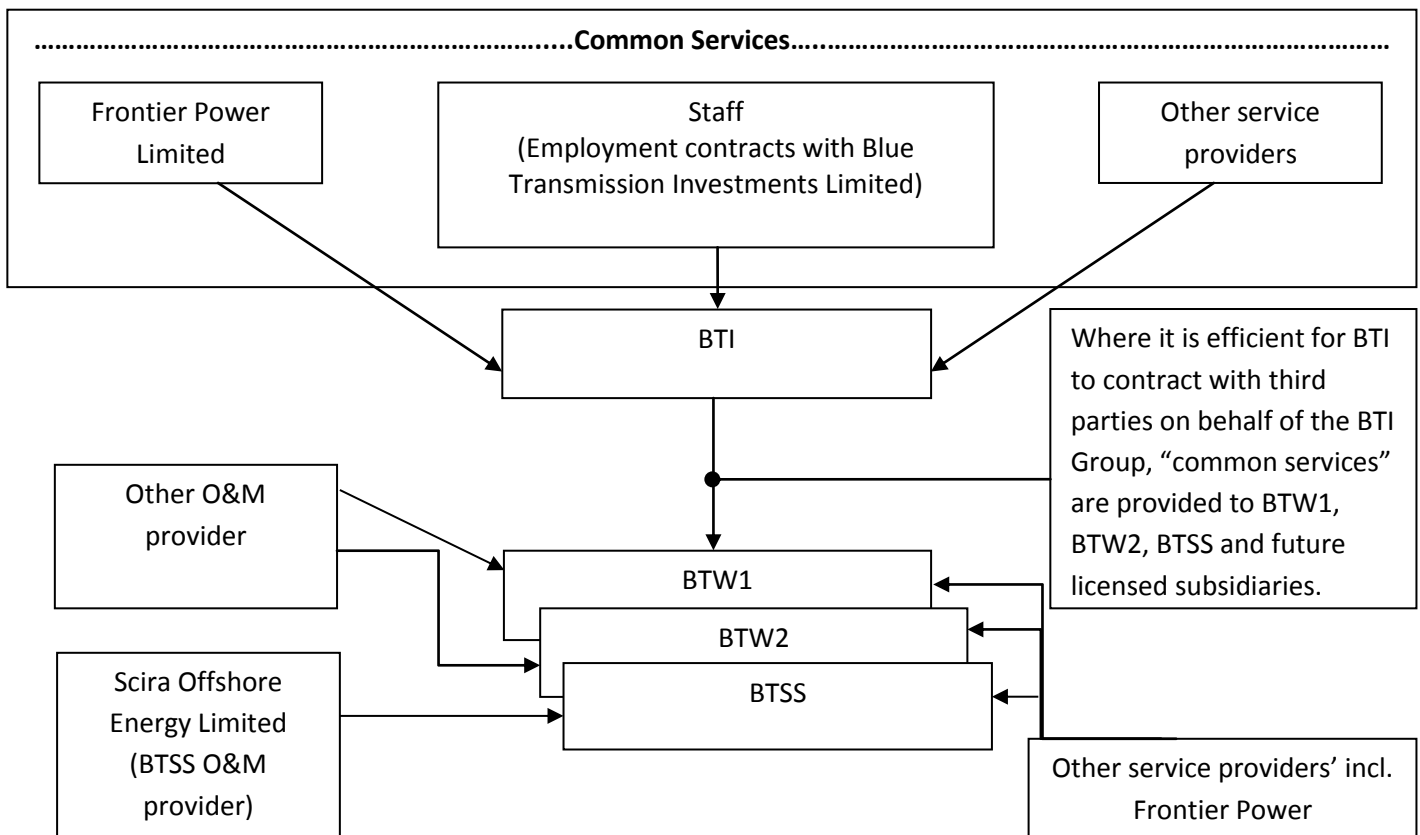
……………………………………………………..Common Services……………………………………………………………

Frontier Power Limited

Staff
(Employment contracts with Blue Transmission Investments Limited)

Other service providers

BTI

Where it is efficient for BTI to contract with third parties on behalf of the BTI Group, "common services" are provided to BTW1, BTW2, BTSS and future licensed subsidiaries.

Other O&M provider

BTW1

BTW2

BTSS

Scira Offshore Energy Limited (BTSS O&M provider)

Other service providers' incl. Frontier Power